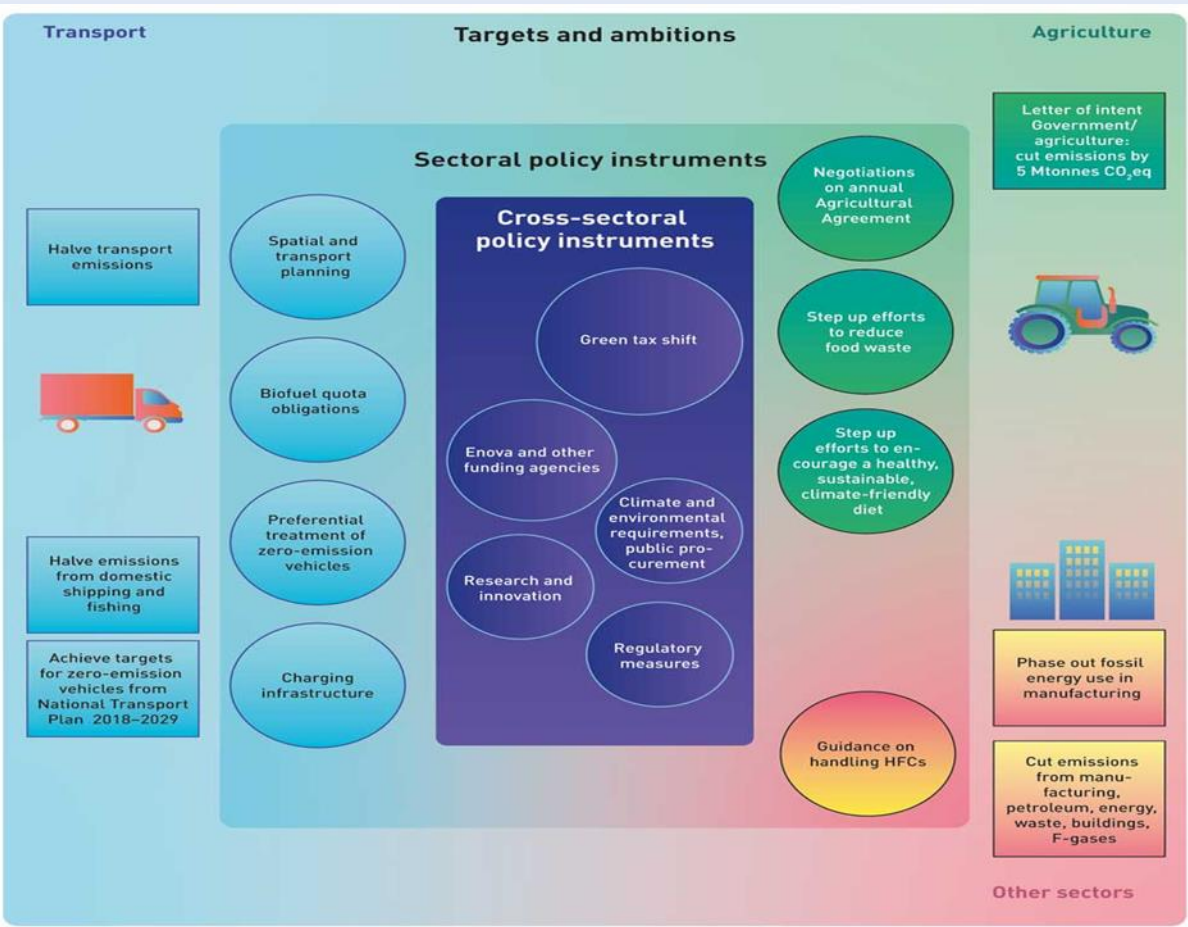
Transport

Targets and ambitions

Agriculture

Letter of intent Government/ agriculture: cut emissions by 5 Mtonnes $CO_2$eq

Sectoral policy instruments

Halve transport emissions

Spatial and transport planning

Cross-sectoral policy instruments

Negotiations on annual Agricultural Agreement

Green tax shift

Step up efforts to reduce food waste

Biofuel quota obligations

Enova and other funding agencies

Step up efforts to encourage a healthy, sustainable, climate-friendly diet

Climate and environmental requirements, public procurement

Preferential treatment of zero-emission vehicles

Halve emissions from domestic shipping and fishing

Research and innovation

Achieve targets for zero-emission vehicles from National Transport Plan 2018–2029

Regulatory measures

Charging infrastructure

Phase out fossil energy use in manufacturing

Guidance on handling HFCs

Cut emissions from manufacturing, petroleum, energy, waste, buildings, F-gases

Other sectors